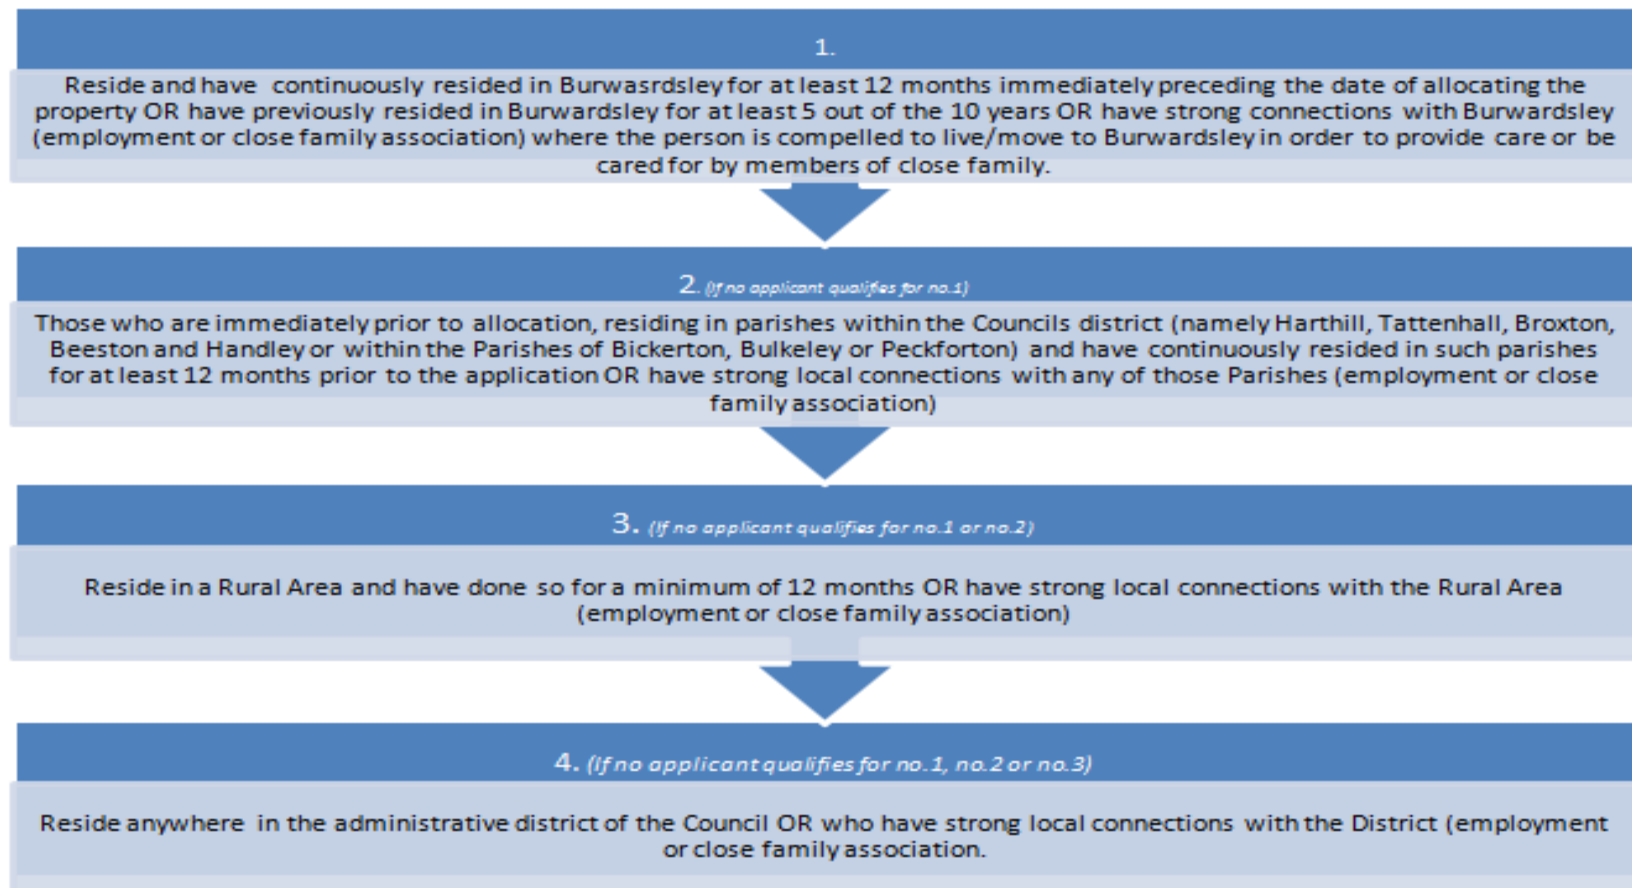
1.

Reside and have continuously resided in Burwasrdsley for at least 12 months immediately preceding the date of allocating the property OR have previously resided in Burwardsley for at least 5 out of the 10 years OR have strong connections with Burwardsley (employment or close family association) where the person is compelled to live/move to Burwardsley in order to provide care or be cared for by members of close family.

2. (If no applicant qualifies for no.1)

Those who are immediately prior to allocation, residing in parishes within the Councils district (namely Harthill, Tattenhall, Broxton, Beeston and Handley or within the Parishes of Bickerton, Bulkeley or Peckforton) and have continuously resided in such parishes for at least 12 months prior to the application OR have strong local connections with any of those Parishes (employment or close family association)

3. (If no applicant qualifies for no.1 or no.2)

Reside in a Rural Area and have done so for a minimum of 12 months OR have strong local connections with the Rural Area (employment or close family association)

4. (If no applicant qualifies for no.1, no.2 or no.3)

Reside anywhere in the administrative district of the Council OR who have strong local connections with the District (employment or close family association.